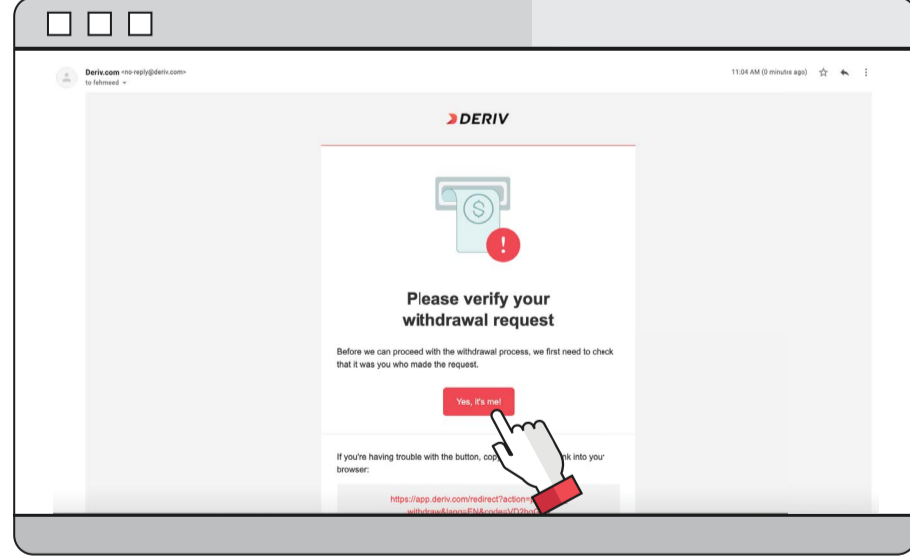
Deriv.com <no-reply@deriv.com>
to fehmeed

11:04 AM (0 minutes ago)

DERIV

Please verify your withdrawal request

Before we can proceed with the withdrawal process, we first need to check that it was you who made the request.

Yes, it's me!

If you're having trouble with the button, cop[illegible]nk into your browser:

https://app.deriv.com/redirect?action=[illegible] withdraw&lang=EN&code=VD2ho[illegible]